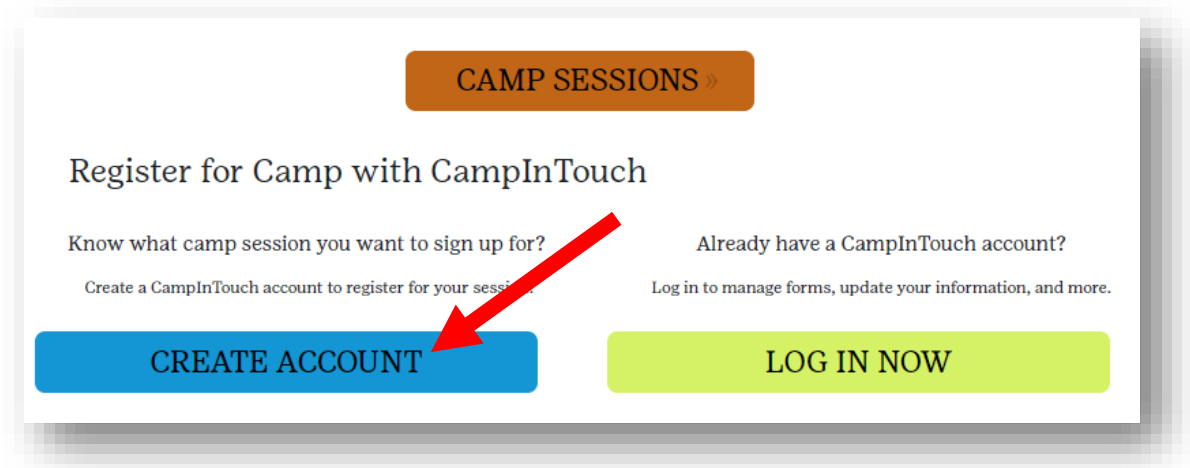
CAMP SESSIONS »

Register for Camp with CampInTouch

Know what camp session you want to sign up for?

Create a CampInTouch account to register for your sessi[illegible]

CREATE ACCOUNT

Already have a CampInTouch account?

Log in to manage forms, update your information, and more.

LOG IN NOW